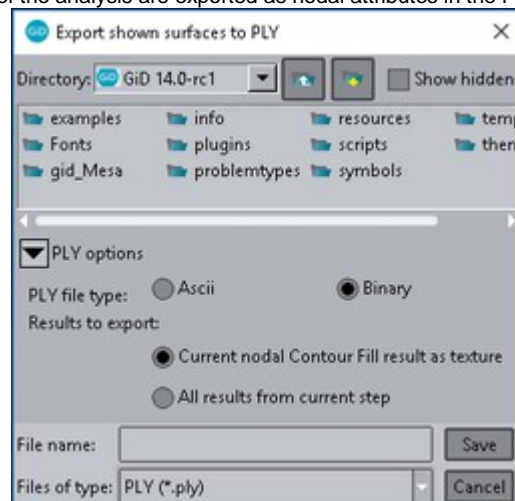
of the analysis are exported as nodal attributes in the P

Export shown surfaces to PLY

Directory: GiD 14.0-rc1

Show hidden

examples
Fonts
gid_Mesa
info
plugins
problemtypes
resources
scripts
symbols
temp
then

PLY options

PLY file type: Ascii Binary

Results to export:

Current nodal Contour Fill result as texture

All results from current step

File name:

Save

Files of type: PLY (*.ply)

Cancel